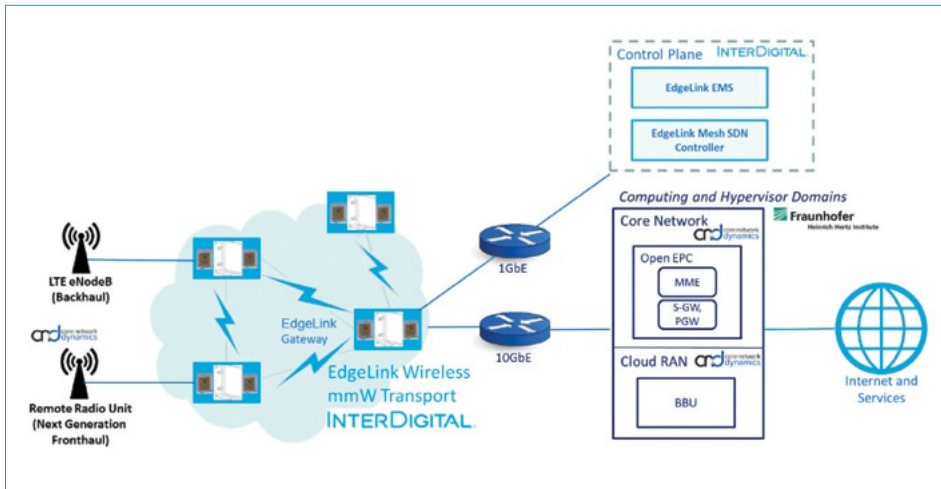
Control Plane INTERDIGITAL

EdgeLink EMS

EdgeLink Mesh SDN Controller

Computing and Hypervisor Domains

Core Network core network dynamics

Fraunhofer Heinrich Hertz Institute

Open EPC

MME

S-GW, PGW

Cloud RAN core network dynamics

BBU

1GbE

10GbE

LTE eNodeB (Backhaul)

core network dynamics

Remote Radio Unit (Next Generation Fronthaul)

EdgeLink Gateway

EdgeLink Wireless mmW Transport

INTERDIGITAL.

Internet and Services